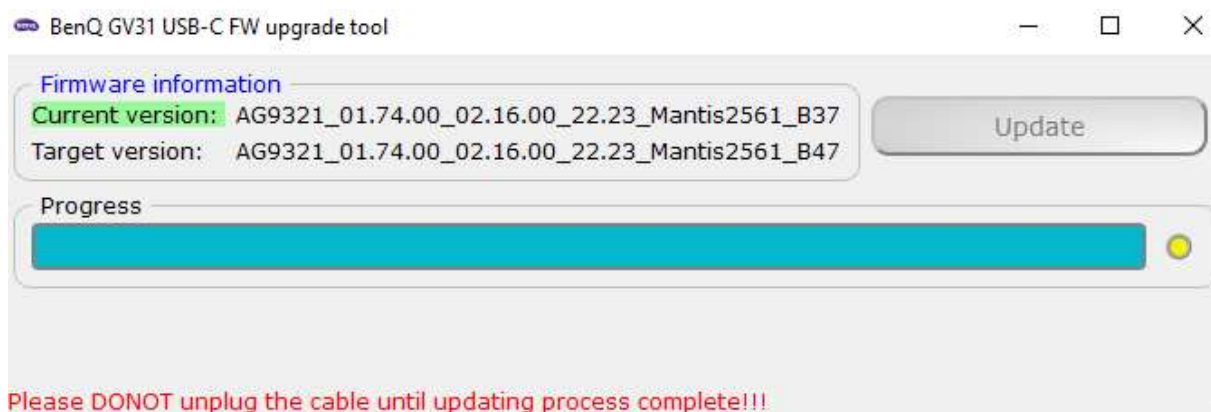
BenQ GV31 USB-C FW upgrade tool

Firmware information
Current version: AG9321_01.74.00_02.16.00_22.23_Mantis2561_B37
Target version: AG9321_01.74.00_02.16.00_22.23_Mantis2561_B47

Update

Progress

Please DONOT unplug the cable until updating process complete!!!